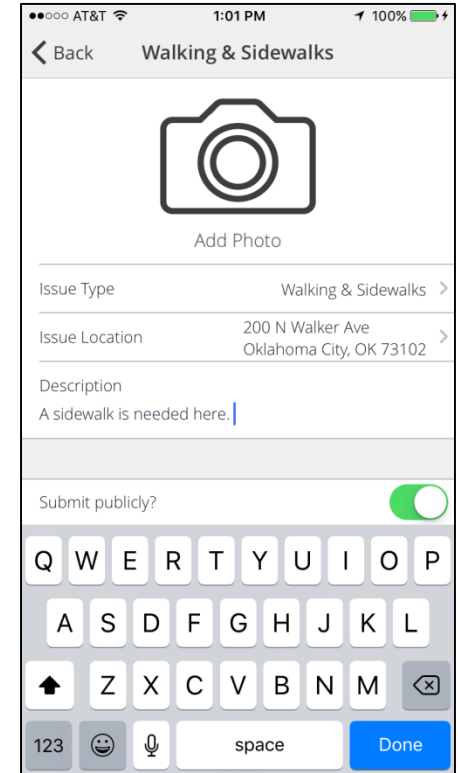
●●○○○ AT&T 1:01 PM 100%

Back Walking & Sidewalks

Add Photo

Issue Type Walking & Sidewalks

Issue Location 200 N Walker Ave Oklahoma City, OK 73102

Description
A sidewalk is needed here.

Submit publicly?

Q W E R T Y U I O P
A S D F G H J K L
Z X C V B N M
123 space Done